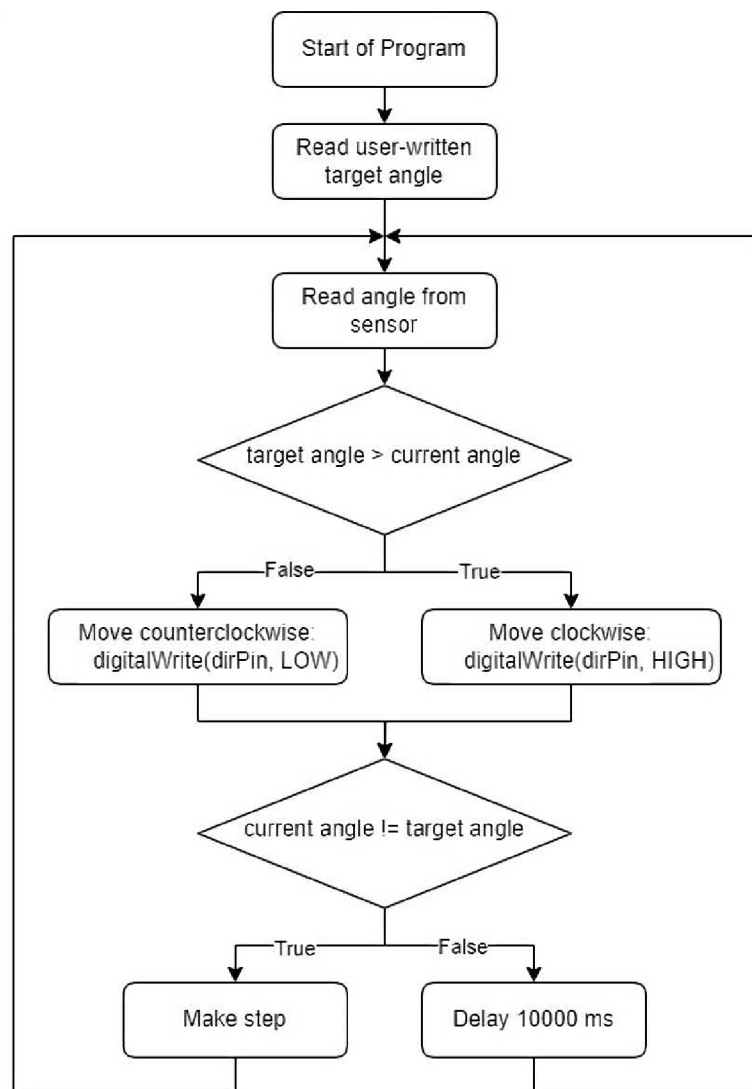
Start of Program

Read user-written target angle

Read angle from sensor

target angle > current angle

False

True

Move counterclockwise: digitalWrite(dirPin, LOW)

Move clockwise: digitalWrite(dirPin, HIGH)

current angle != target angle

True

False

Make step

Delay 10000 ms